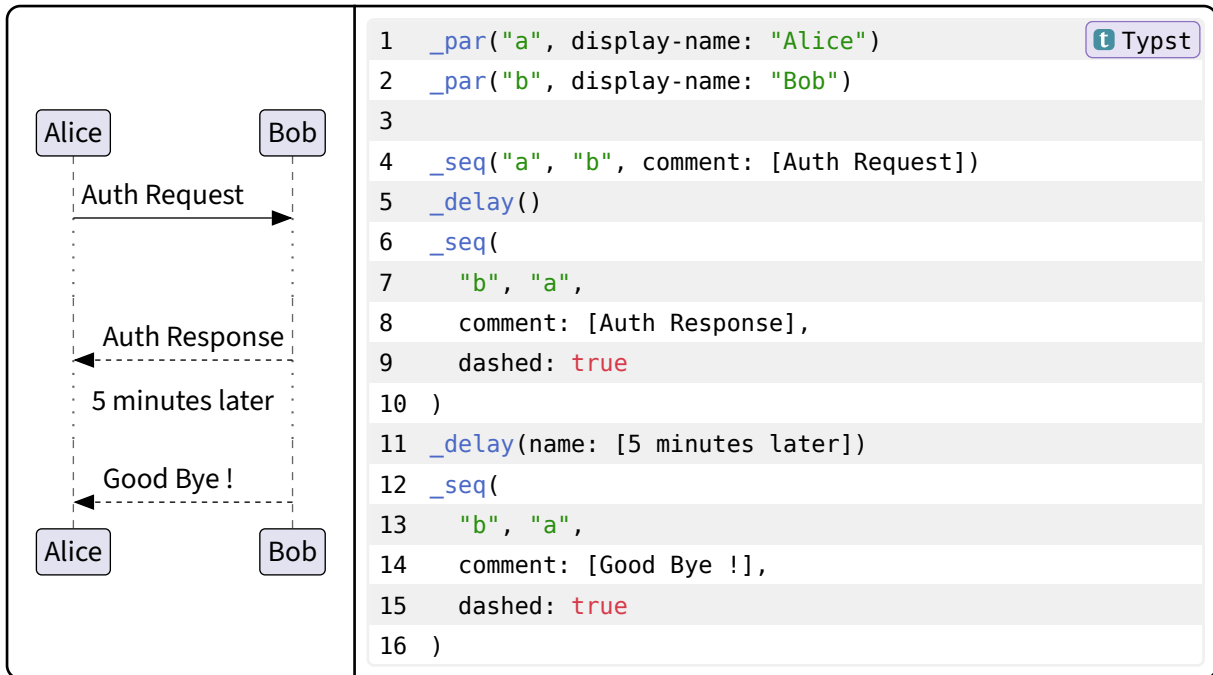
Alice
Bob
Auth Request
Auth Response
5 minutes later
Good Bye !
Alice
Bob

Typst

1 _par("a", display-name: "Alice")
2 _par("b", display-name: "Bob")
3
4 _seq("a", "b", comment: [Auth Request])
5 _delay()
6 _seq(
7 "b", "a",
8 comment: [Auth Response],
9 dashed: true
10 )
11 _delay(name: [5 minutes later])
12 _seq(
13 "b", "a",
14 comment: [Good Bye !],
15 dashed: true
16 )